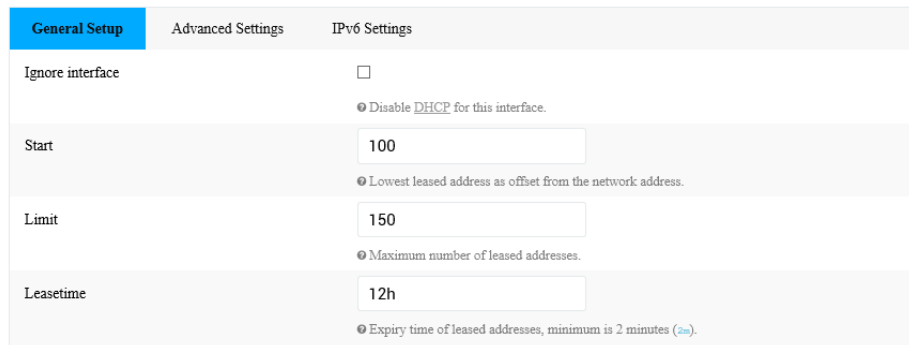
General Setup Advanced Settings IPv6 Settings

Ignore interface

Disable DHCP for this interface.

Start

100

Lowest leased address as offset from the network address.

Limit

150

Maximum number of leased addresses.

Leasetime

12h

Expiry time of leased addresses, minimum is 2 minutes (2m).